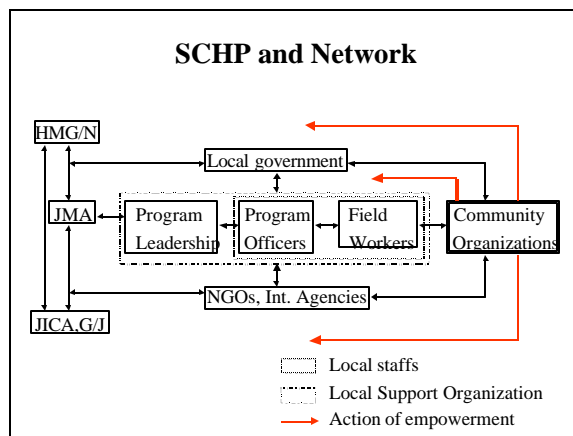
SCHP and Network

HMG/N

Local government

JMA

Program Leadership

Program Officers

Field Workers

Community Organizations

NGOs, Int. Agencies

JICA,G/J

Local staffs

Local Support Organization

Action of empowerment